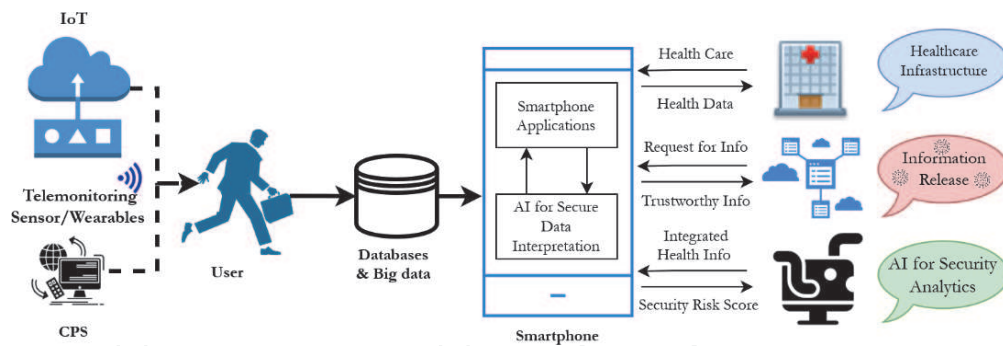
IoT

Telemonitoring Sensor/Wearables

CPS

User

Databases & Big data

Smartphone Applications

AI for Secure Data Interpretation

Smartphone

Health Care

Health Data

Request for Info

Trustworthy Info

Integrated Health Info

Security Risk Score

Healthcare Infrastructure

Information Release

AI for Security Analytics